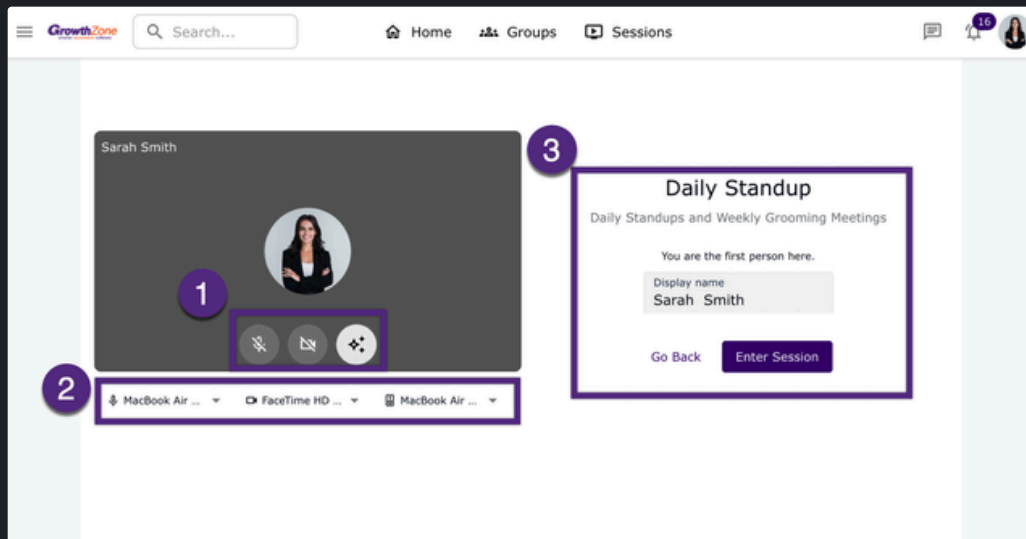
GrowthZone

Search...

Home Groups Sessions

16

Sarah Smith

1

2

MacBook Air ... FaceTime HD ... MacBook Air ...

3

Daily Standup

Daily Standups and Weekly Grooming Meetings

You are the first person here.

Display name
Sarah Smith

Go Back Enter Session